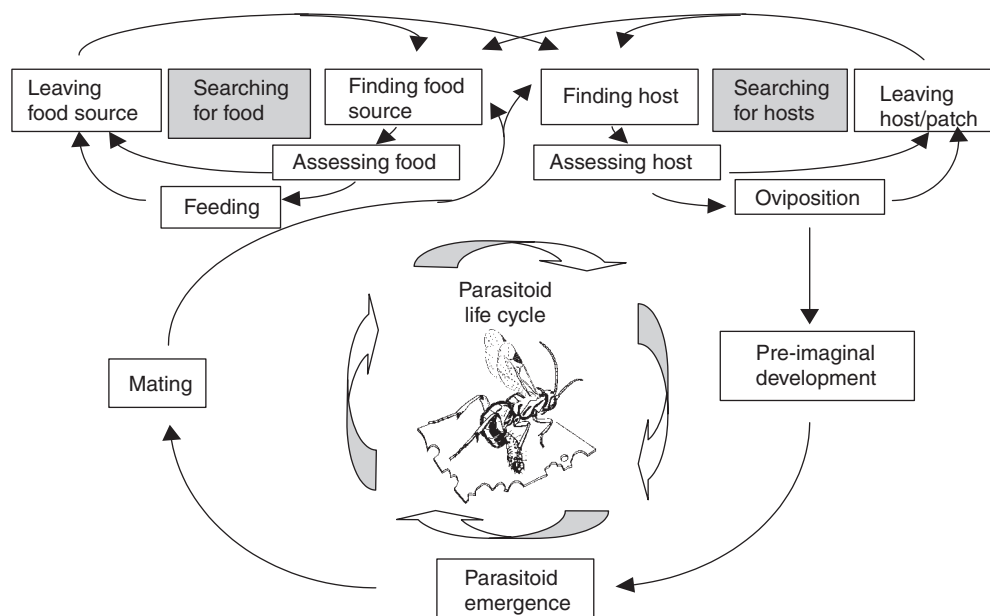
Leaving food source

Searching for food

Finding food source

Finding host

Searching for hosts

Leaving host/patch

Assessing food

Assessing host

Feeding

Oviposition

Parasitoid life cycle

Mating

Pre-imaginal development

Parasitoid emergence